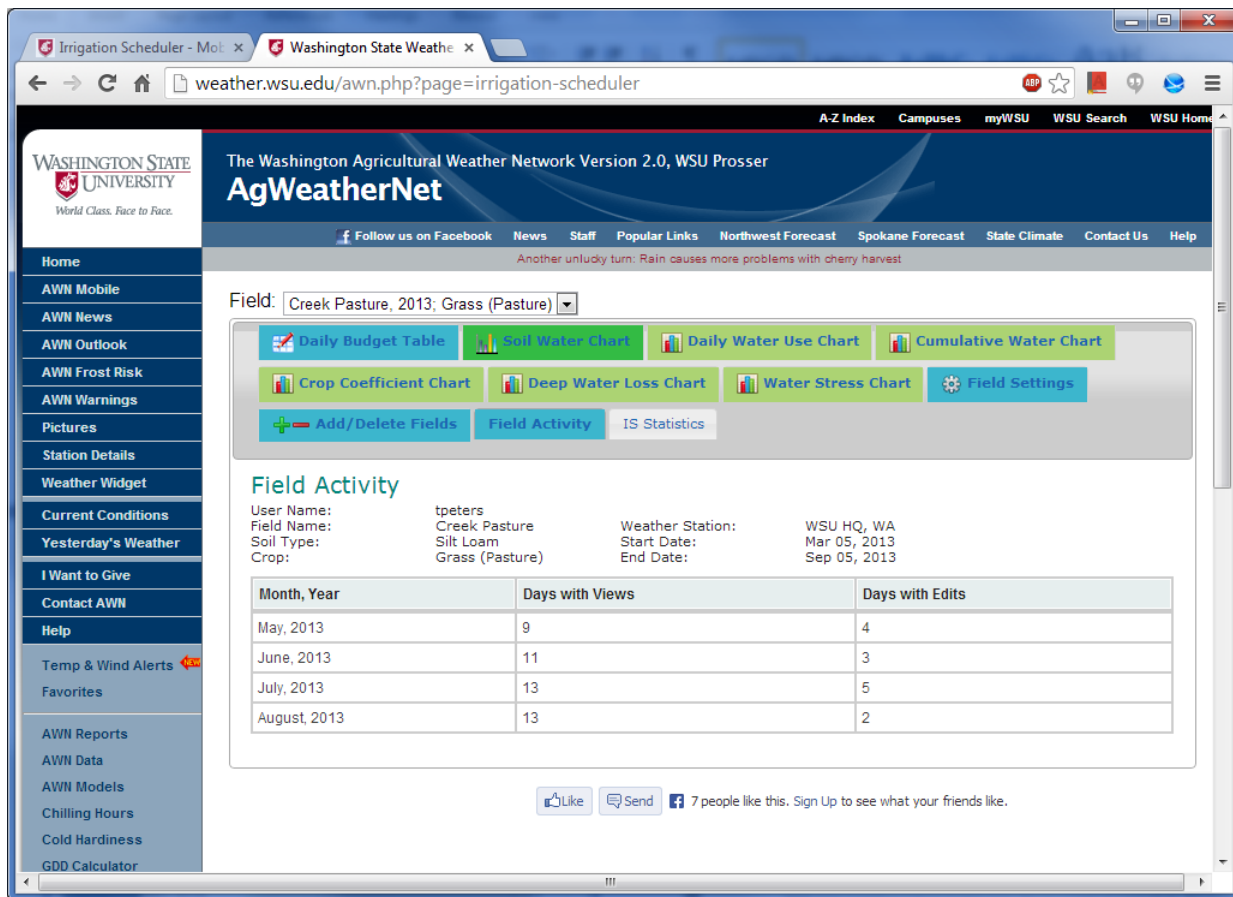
Irrigation Scheduler - Mob ×
Washington State Weathe ×

weather.wsu.edu/awn.php?page=irrigation-scheduler

A-Z Index Campuses myWSU WSU Search WSU Home

WASHINGTON STATE UNIVERSITY
World Class. Face to Face.

The Washington Agricultural Weather Network Version 2.0, WSU Prosser
AgWeatherNet

Follow us on Facebook News Staff Popular Links Northwest Forecast Spokane Forecast State Climate Contact Us Help

Another unlucky turn: Rain causes more problems with cherry harvest

Home
AWN Mobile
AWN News
AWN Outlook
AWN Frost Risk
AWN Warnings
Pictures
Station Details
Weather Widget
Current Conditions
Yesterday's Weather
I Want to Give
Contact AWN
Help
Temp & Wind Alerts NEW
Favorites
AWN Reports
AWN Data
AWN Models
Chilling Hours
Cold Hardiness
GDD Calculator

Field: Creek Pasture, 2013; Grass (Pasture)

Daily Budget Table
Soil Water Chart
Daily Water Use Chart
Cumulative Water Chart
Crop Coefficient Chart
Deep Water Loss Chart
Water Stress Chart
Field Settings
Add/Delete Fields
Field Activity
IS Statistics

Field Activity

User Name: tpeters
Field Name: Creek Pasture
Soil Type: Silt Loam
Crop: Grass (Pasture)
Weather Station: WSU HQ, WA
Start Date: Mar 05, 2013
End Date: Sep 05, 2013

| Month, Year | Days with Views | Days with Edits |
|---|---|---|
| May, 2013 | 9 | 4 |
| June, 2013 | 11 | 3 |
| July, 2013 | 13 | 5 |
| August, 2013 | 13 | 2 |

Like Send 7 people like this. Sign Up to see what your friends like.